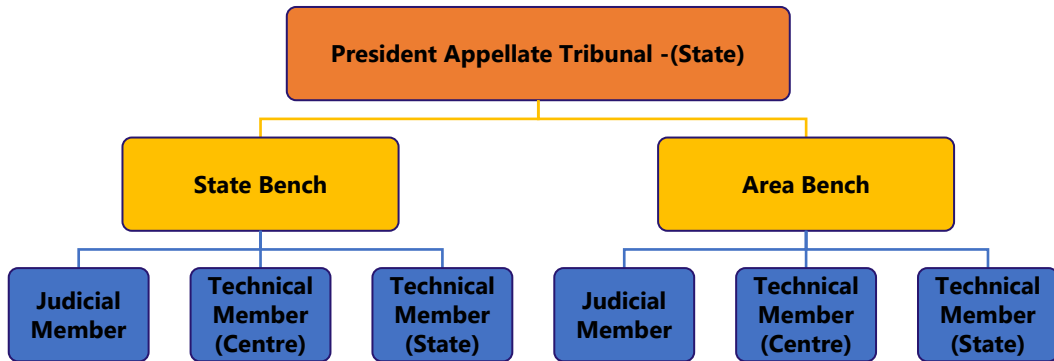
President Appellate Tribunal -(State)

State Bench

Area Bench

Judicial Member

Technical Member (Centre)

Technical Member (State)

Judicial Member

Technical Member (Centre)

Technical Member (State)